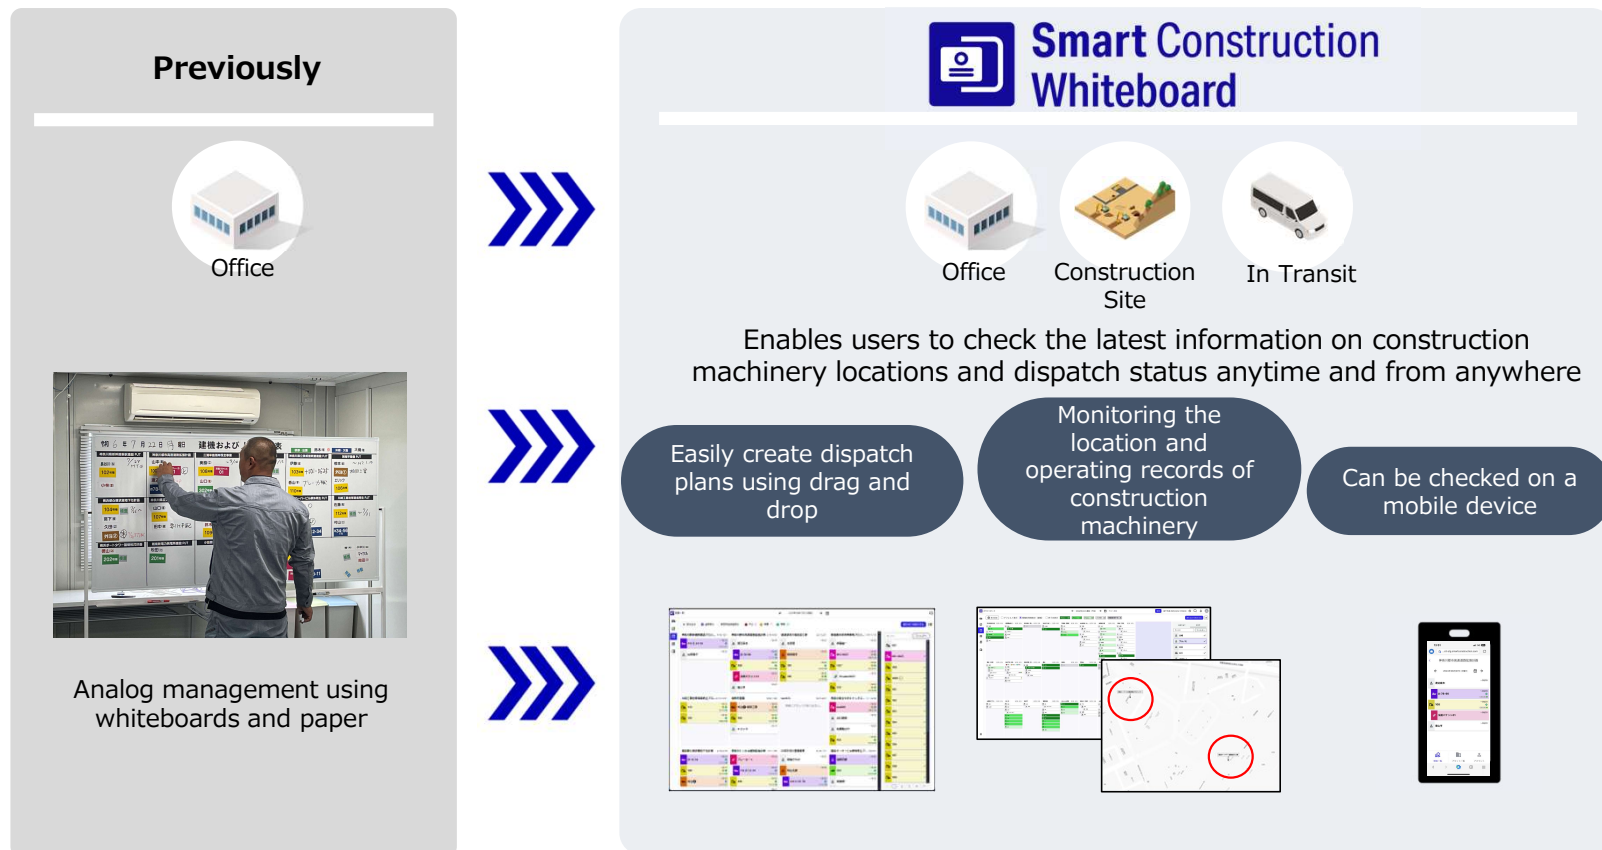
Previously

Office

Analog management using whiteboards and paper

Smart Construction Whiteboard

Office

Construction Site

In Transit

Enables users to check the latest information on construction machinery locations and dispatch status anytime and from anywhere

Easily create dispatch plans using drag and drop

Monitoring the location and operating records of construction machinery

Can be checked on a mobile device